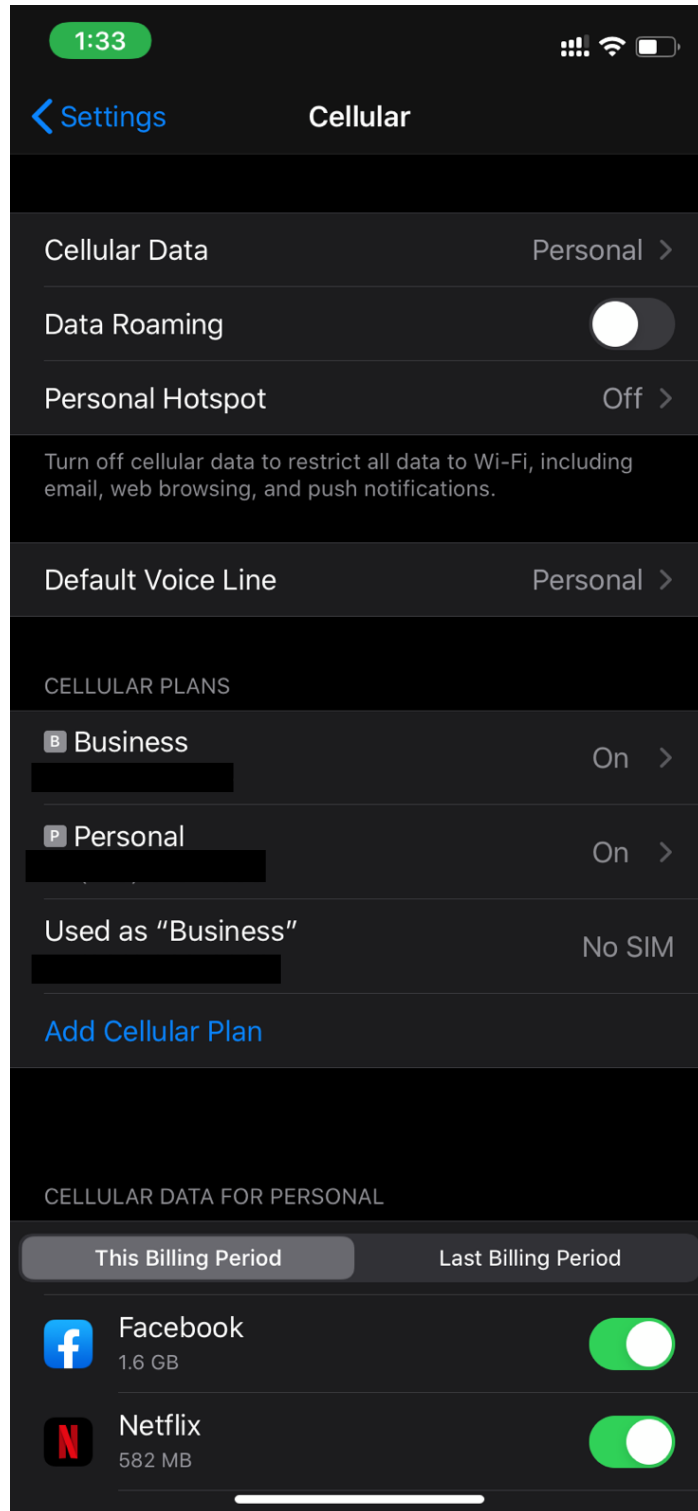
1:33

Settings Cellular

Cellular Data Personal

Data Roaming

Personal Hotspot Off

Turn off cellular data to restrict all data to Wi-Fi, including email, web browsing, and push notifications.

Default Voice Line Personal

CELLULAR PLANS

B Business On

P Personal On

Used as "Business" No SIM

Add Cellular Plan

CELLULAR DATA FOR PERSONAL

This Billing Period Last Billing Period

Facebook
1.6 GB

Netflix
582 MB